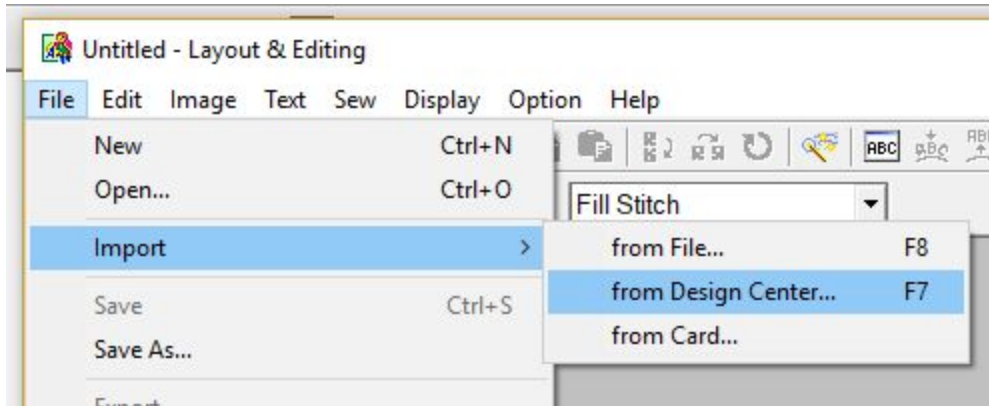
Untitled - Layout & Editing

File Edit Image Text Sew Display Option Help

New Ctrl+N
Open... Ctrl+O
Import >
Save Ctrl+S
Save As...
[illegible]

ABC

Fill Stitch

from File... F8
from Design Center... F7
from Card...